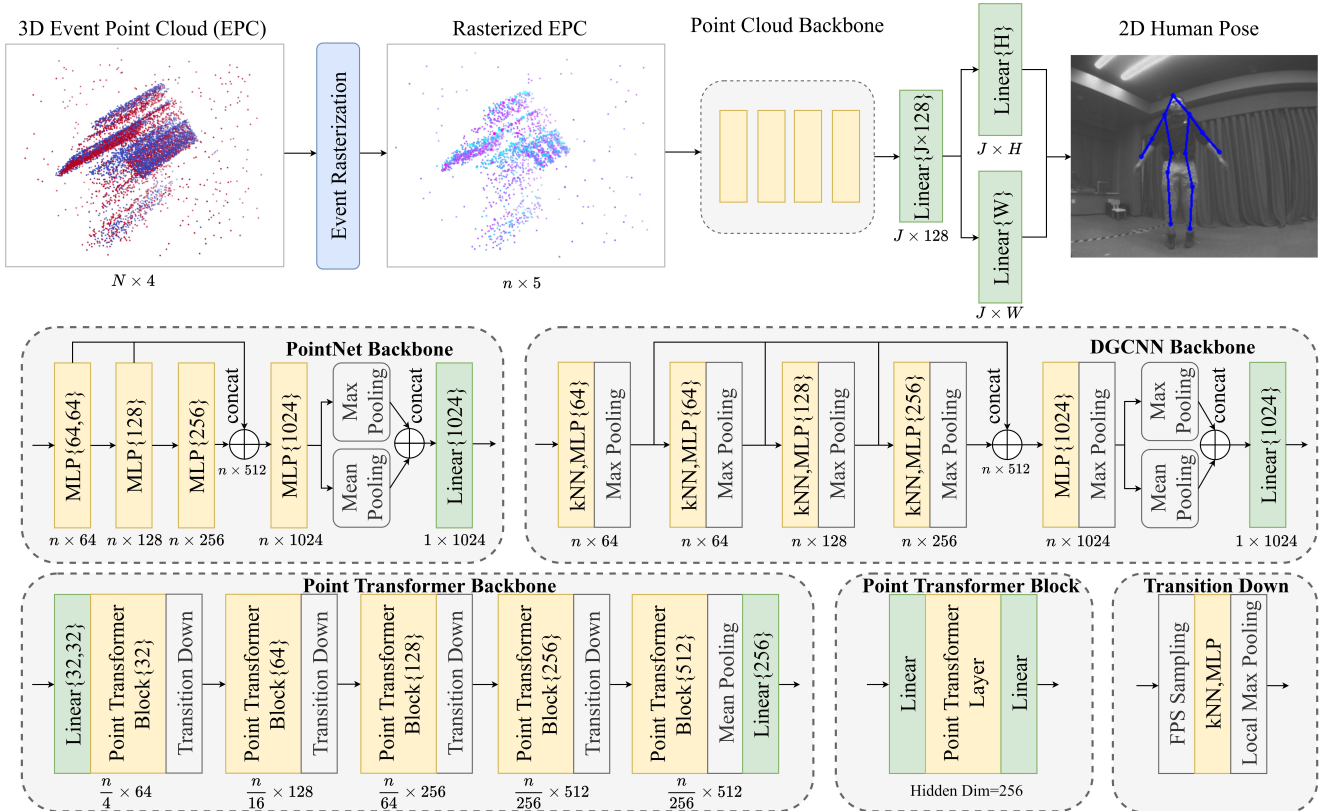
3D Event Point Cloud (EPC)

$N \times 4$

Event Rasterization

Rasterized EPC

$n \times 5$

Point Cloud Backbone

Linear{J×128}

$J \times 128$

Linear{H}

$J \times H$

Linear{W}

$J \times W$

2D Human Pose

PointNet Backbone

MLP{64,64}

$n \times 64$

MLP{128}

$n \times 128$

MLP{256}

$n \times 256$

concat

$n \times 512$

MLP{1024}

$n \times 1024$

Max Pooling

Mean Pooling

concat

Linear{1024}

$1 \times 1024$

DGCNN Backbone

kNN,MLP{64}

Max Pooling

$n \times 64$

kNN,MLP{64}

Max Pooling

$n \times 64$

kNN,MLP{128}

Max Pooling

$n \times 128$

kNN,MLP{256}

Max Pooling

$n \times 256$

concat

$n \times 512$

MLP{1024}

Max Pooling

$n \times 1024$

Max Pooling

Mean Pooling

concat

Linear{1024}

$1 \times 1024$

Point Transformer Backbone

Linear{32,32}

Point Transformer Block{32}

Transition Down

$\frac{n}{4} \times 64$

Point Transformer Block{64}

Transition Down

$\frac{n}{16} \times 128$

Point Transformer Block{128}

Transition Down

$\frac{n}{64} \times 256$

Point Transformer Block{256}

Transition Down

$\frac{n}{256} \times 512$

Point Transformer Block{512}

Mean Pooling

Linear{256}

$\frac{n}{256} \times 512$

Point Transformer Block

Linear

Point Transformer Layer

Linear

Hidden Dim=256

Transition Down

FPS Sampling

kNN,MLP

Local Max Pooling